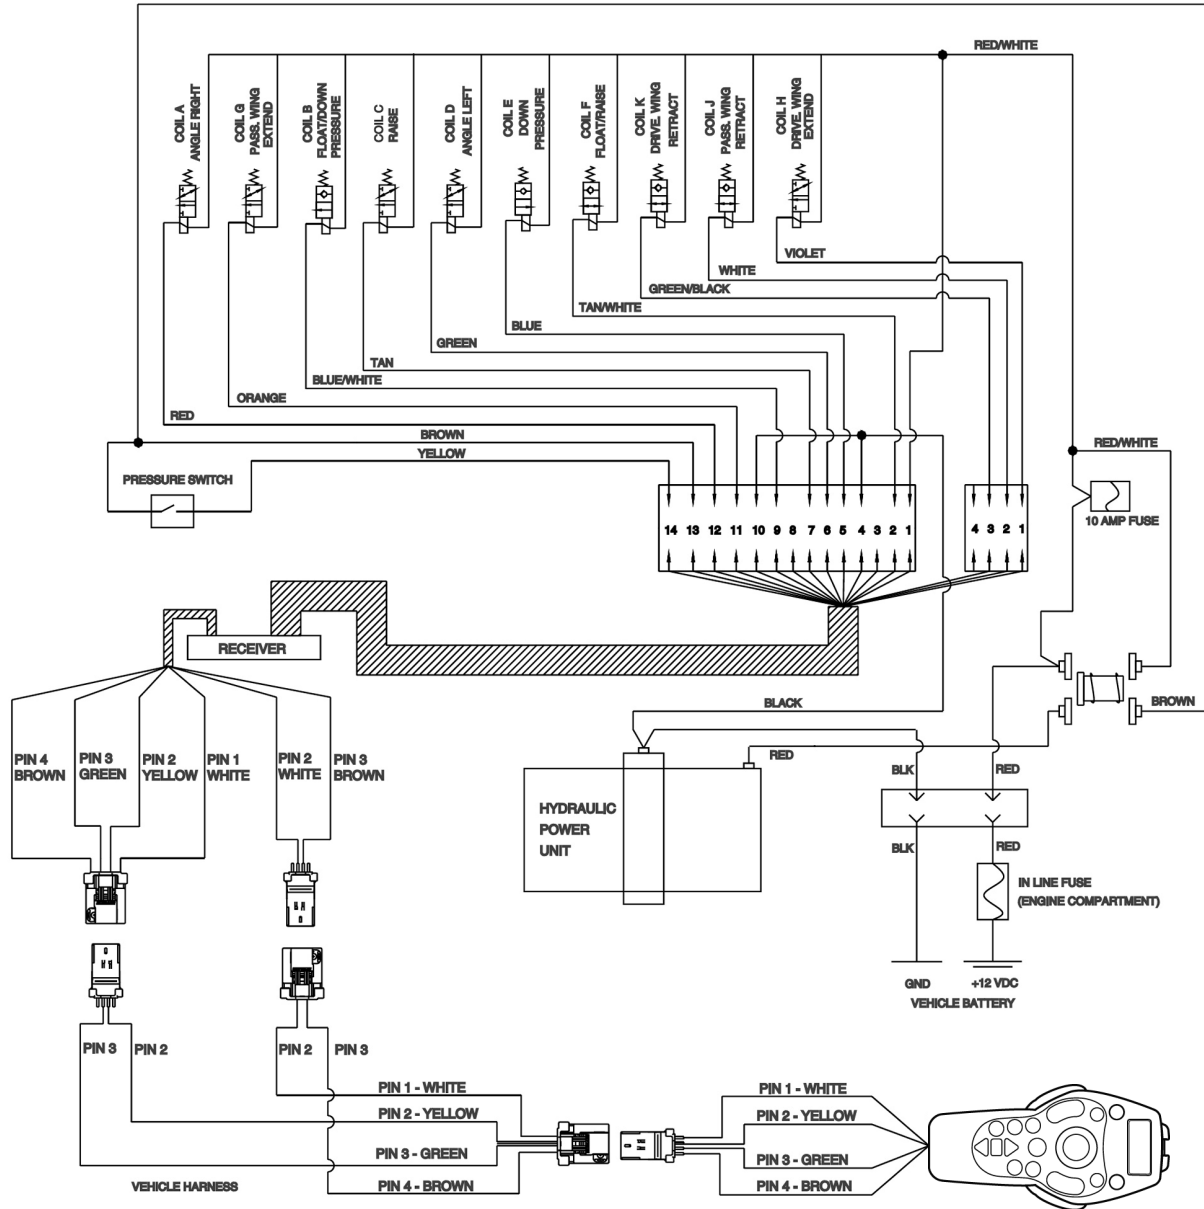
RED/WHITE

COIL A ANGLE RIGHT

COIL G PASS. WING EXTEND

COIL B FLOAT/DOWN PRESSURE

COIL C RAISE

COIL D ANGLE LEFT

COIL E DOWN PRESSURE

COIL F FLOAT/RAISE

COIL K DRIVE. WING RETRACT

COIL J PASS. WING RETRACT

COIL H DRIVE. WING EXTEND

VIOLET

WHITE

GREEN/BLACK

TAN/WHITE

BLUE

GREEN

TAN

BLUE/WHITE

ORANGE

RED

BROWN

YELLOW

PRESSURE SWITCH

14 13 12 11 10 9 8 7 6 5 4 3 2 1

4 3 2 1

RED/WHITE

10 AMP FUSE

RECEIVER

BLACK

BROWN

RED

BLK

RED

PIN 4 BROWN

PIN 3 GREEN

PIN 2 YELLOW

PIN 1 WHITE

PIN 2 WHITE

PIN 3 BROWN

HYDRAULIC POWER UNIT

BLK

RED

IN LINE FUSE (ENGINE COMPARTMENT)

GND

+12 VDC

VEHICLE BATTERY

PIN 3

PIN 2

PIN 2

PIN 3

PIN 1 - WHITE

PIN 2 - YELLOW

PIN 3 - GREEN

PIN 4 - BROWN

VEHICLE HARNESS

PIN 1 - WHITE

PIN 2 - YELLOW

PIN 3 - GREEN

PIN 4 - BROWN